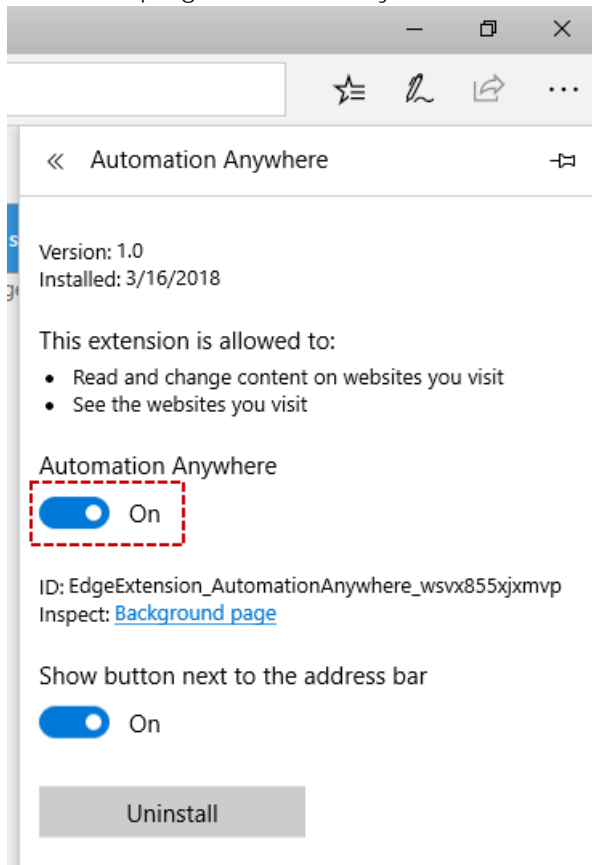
« Automation Anywhere

Version: 1.0
Installed: 3/16/2018

This extension is allowed to:

- Read and change content on websites you visit
- See the websites you visit

Automation Anywhere

On

ID: EdgeExtension_AutomationAnywhere_wsvx855xjxmvp
Inspect: Background page

Show button next to the address bar

On

Uninstall